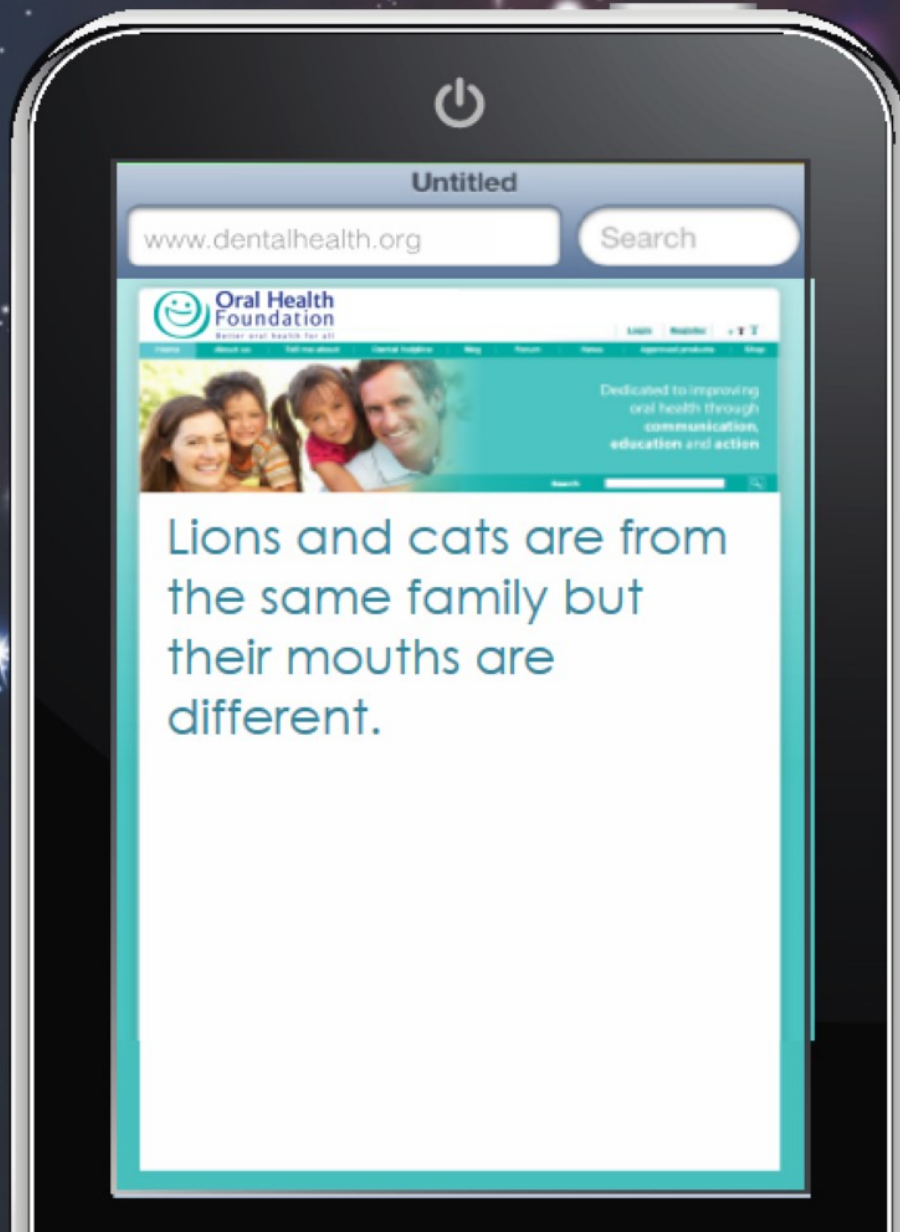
Untitled

www.dentalhealth.org

Search

Oral Health Foundation
Better oral health for all

Login | Register

Home | About us | Tell me about | Dental helpline | Blog | Forum | News | Approved products | Shop

Dedicated to improving oral health through communication, education and action

Search

Lions and cats are from the same family but their mouths are different.